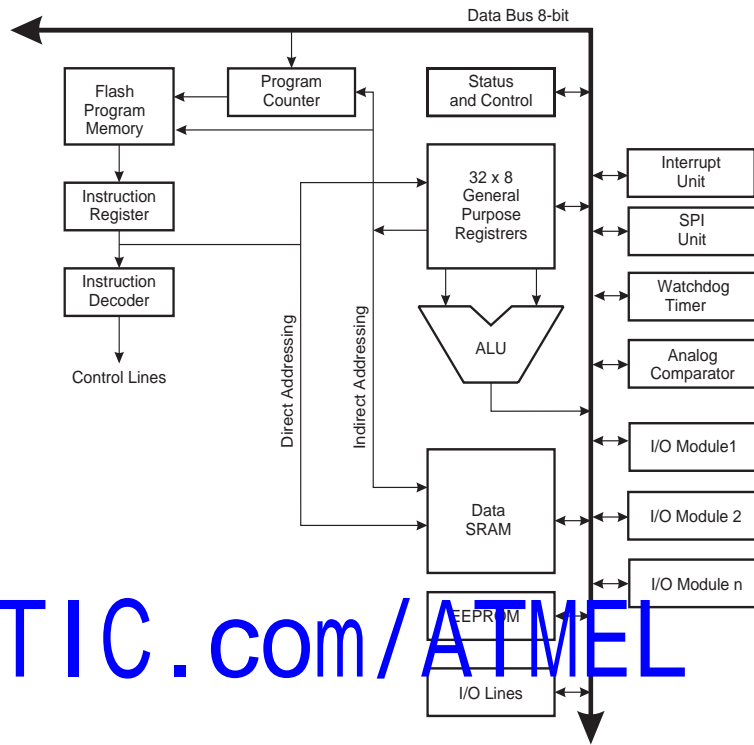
Data Bus 8-bit

Flash Program Memory

Program Counter

Status and Control

Instruction Register

32 x 8 General Purpose Registrers

Interrupt Unit

SPI Unit

Instruction Decoder

Watchdog Timer

Control Lines

Direct Addressing

Indirect Addressing

ALU

Analog Comparator

I/O Module1

Data SRAM

I/O Module 2

I/O Module n

EEPROM

TIC.com/ATMEL

I/O Lines